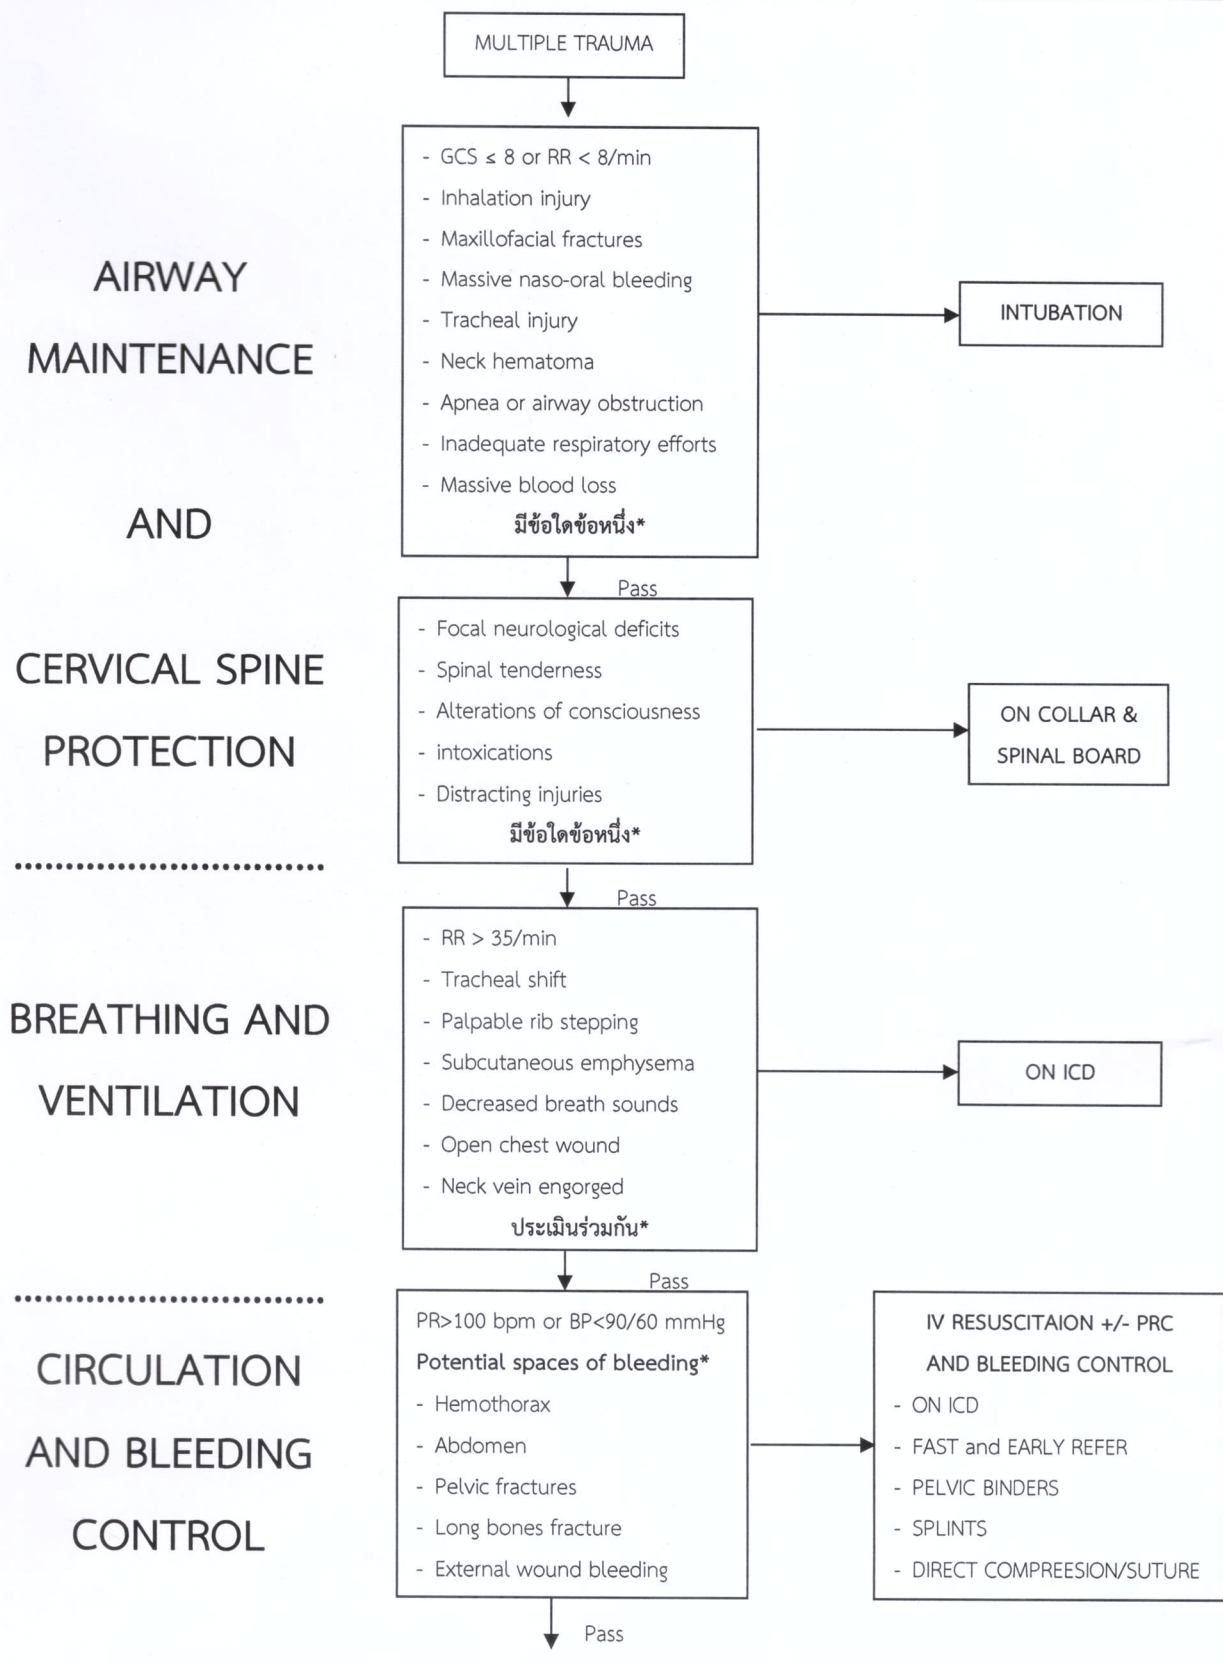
MULTIPLE TRAUMA

AIRWAY MAINTENANCE AND CERVICAL SPINE PROTECTION

- GCS $\leq$ 8 or RR < 8/min
- Inhalation injury
- Maxillofacial fractures
- Massive naso-oral bleeding
- Tracheal injury
- Neck hematoma
- Apnea or airway obstruction
- Inadequate respiratory efforts
- Massive blood loss

มีข้อใดข้อหนึ่ง*

INTUBATION

Pass

- Focal neurological deficits
- Spinal tenderness
- Alterations of consciousness
- intoxications
- Distracting injuries

มีข้อใดข้อหนึ่ง*

ON COLLAR & SPINAL BOARD

Pass

BREATHING AND VENTILATION

- RR > 35/min
- Tracheal shift
- Palpable rib stepping
- Subcutaneous emphysema
- Decreased breath sounds
- Open chest wound
- Neck vein engorged

ประเมินร่วมกัน*

ON ICD

Pass

CIRCULATION AND BLEEDING CONTROL

PR>100 bpm or BP<90/60 mmHg
Potential spaces of bleeding*
- Hemothorax
- Abdomen
- Pelvic fractures
- Long bones fracture
- External wound bleeding

IV RESUSCITAION +/- PRC AND BLEEDING CONTROL
- ON ICD
- FAST and EARLY REFER
- PELVIC BINDERS
- SPLINTS
- DIRECT COMPREESION/SUTURE

Pass